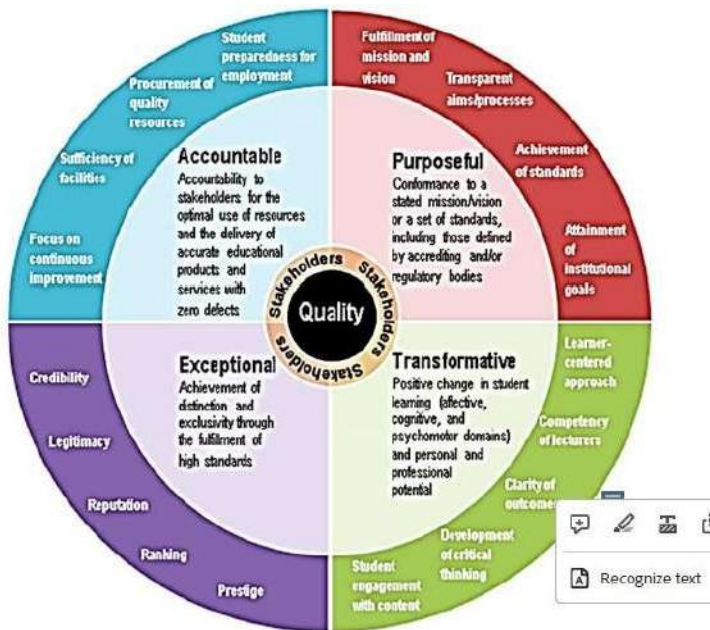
Student preparedness for employment

Procurement of quality resources

Sufficiency of facilities

Focus on continuous improvement

Accountable
Accountability to stakeholders for the optimal use of resources and the delivery of accurate educational products and services with zero defects

Fulfillment of mission and vision

Transparent aims/processes

Achievement of standards

Attainment of institutional goals

Purposeful
Conformance to a stated mission/vision or a set of standards, including those defined by accrediting and/or regulatory bodies

Stakeholders Stakeholders Stakeholders

Quality

Exceptional
Achievement of distinction and exclusivity through the fulfillment of high standards

Credibility

Legitimacy

Reputation

Ranking

Prestige

Transformative
Positive change in student learning (affective, cognitive, and psychomotor domains) and personal and professional potential

Learner-centered approach

Competency of lecturers

Clarity of outcome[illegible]

Development of critical thinking

Student engagement with content

Recognize text